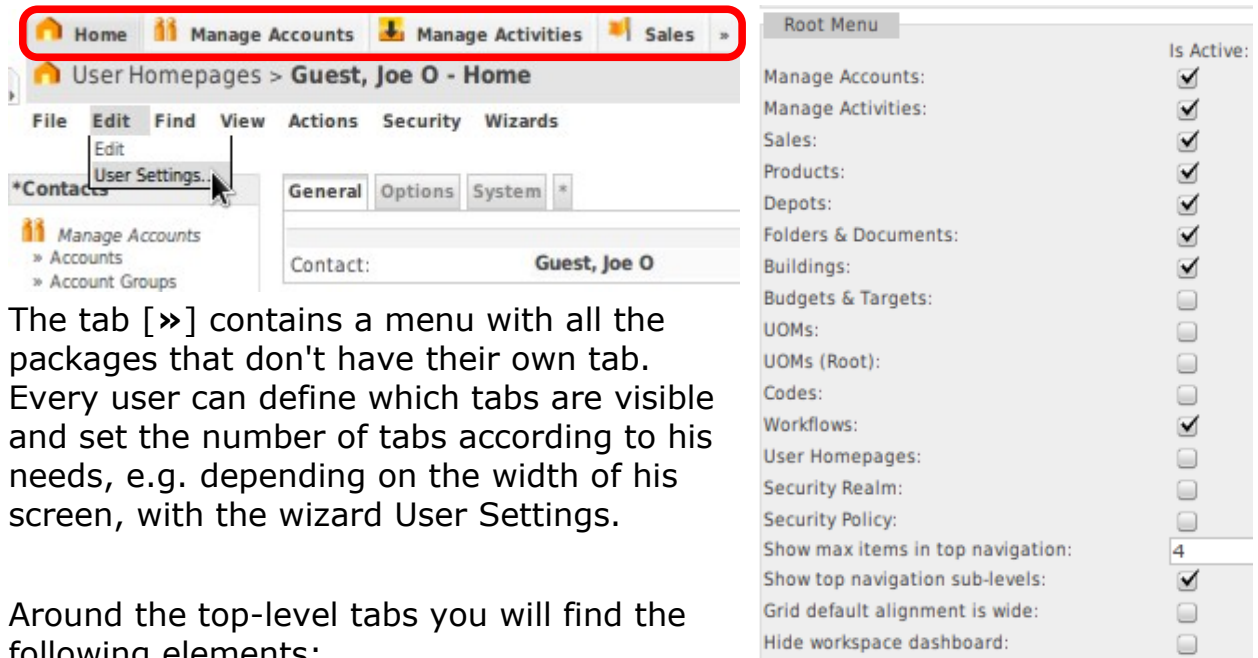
Home Manage Accounts Manage Activities Sales »

User Homepages > Guest, Joe O - Home

File Edit Find View Actions Security Wizards

Edit
User Settings...

*Contacts

Manage Accounts
» Accounts
» Account Groups

General Options System *

Contact: Guest, Joe O

The tab [»] contains a menu with all the packages that don't have their own tab. Every user can define which tabs are visible and set the number of tabs according to his needs, e.g. depending on the width of his screen, with the wizard User Settings.

Around the top-level tabs you will find the following elements:

Root Menu

Is Active:

| | |
|---|---|
| Manage Accounts: | ✓ |
| Manage Activities: | ✓ |
| Sales: | ✓ |
| Products: | ✓ |
| Depots: | ✓ |
| Folders & Documents: | ✓ |
| Buildings: | ✓ |
| Budgets & Targets: | |
| UOMs: | |
| UOMs (Root): | |
| Codes: | |
| Workflows: | ✓ |
| User Homepages: | |
| Security Realm: | |
| Security Policy: | |
| Show max items in top navigation: | 4 |
| Show top navigation sub-levels: | ✓ |
| Grid default alignment is wide: | |
| Hide workspace dashboard: | |